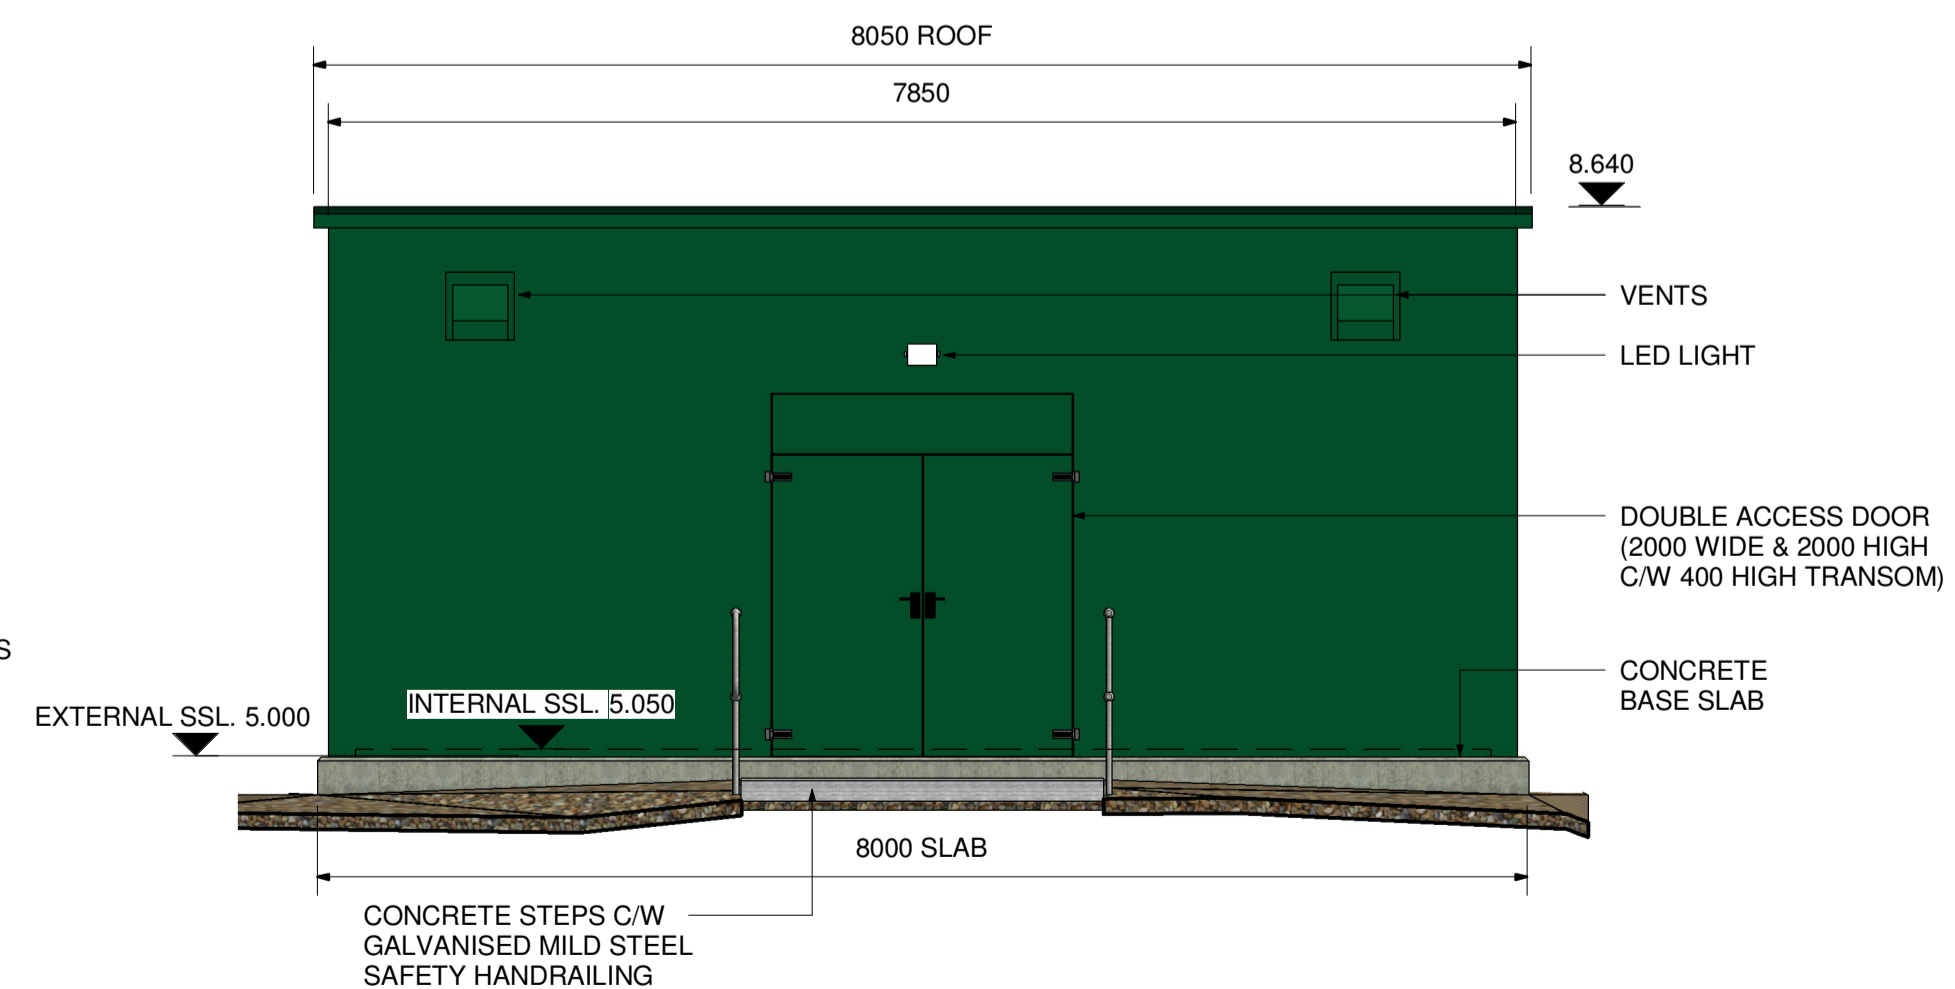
8050 ROOF

7850

8.640

VENTS

LED LIGHT

DOUBLE ACCESS DOOR (2000 WIDE & 2000 HIGH C/W 400 HIGH TRANSOM)

S

CONCRETE BASE SLAB

EXTERNAL SSL. 5.000

INTERNAL SSL. 5.050

8000 SLAB

CONCRETE STEPS C/W GALVANISED MILD STEEL SAFETY HANDRAILING